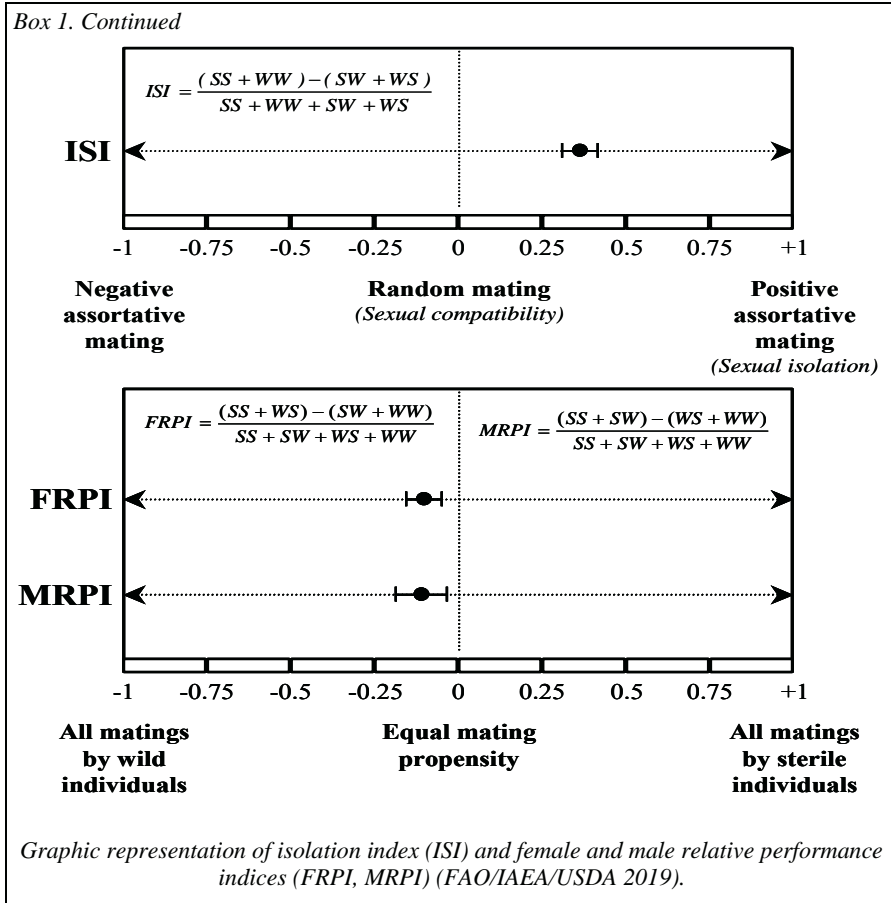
Box 1. Continued

$ISI = \frac{(SS + WW) - (SW + WS)}{SS + WW + SW + WS}$

ISI

-1 -0.75 -0.5 -0.25 0 0.25 0.5 0.75 +1

Negative assortative mating

Random mating
(Sexual compatibility)

Positive assortative mating
(Sexual isolation)

$FRPI = \frac{(SS + WS) - (SW + WW)}{SS + SW + WS + WW}$

$MRPI = \frac{(SS + SW) - (WS + WW)}{SS + SW + WS + WW}$

FRPI

MRPI

-1 -0.75 -0.5 -0.25 0 0.25 0.5 0.75 +1

All matings by wild individuals

Equal mating propensity

All matings by sterile individuals

Graphic representation of isolation index (ISI) and female and male relative performance indices (FRPI, MRPI) (FAO/IAEA/USDA 2019).